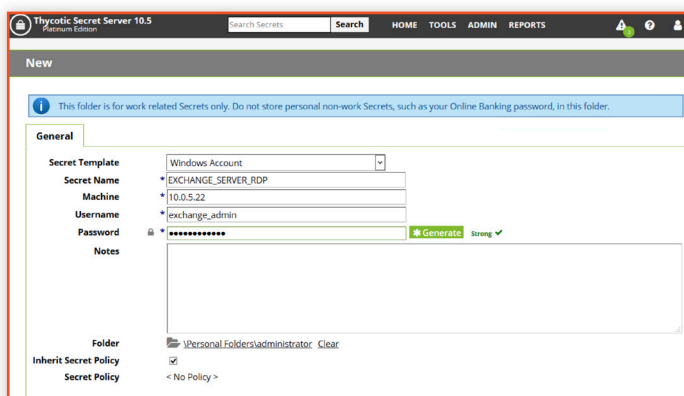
Thycotic Secret Server 10.5
Platinum Edition

Search Secrets Search HOME TOOLS ADMIN REPORTS

New

This folder is for work related Secrets only. Do not store personal non-work Secrets, such as your Online Banking password, in this folder.

General

Secret Template Windows Account
Secret Name * EXCHANGE_SERVER_RDP
Machine * 10.0.5.22
Username * exchange_admin
Password * ●●●●●●●●●●●● Generate Strong
Notes

Folder \Personal Folders\administrator Clear
Inherit Secret Policy
Secret Policy < No Policy >